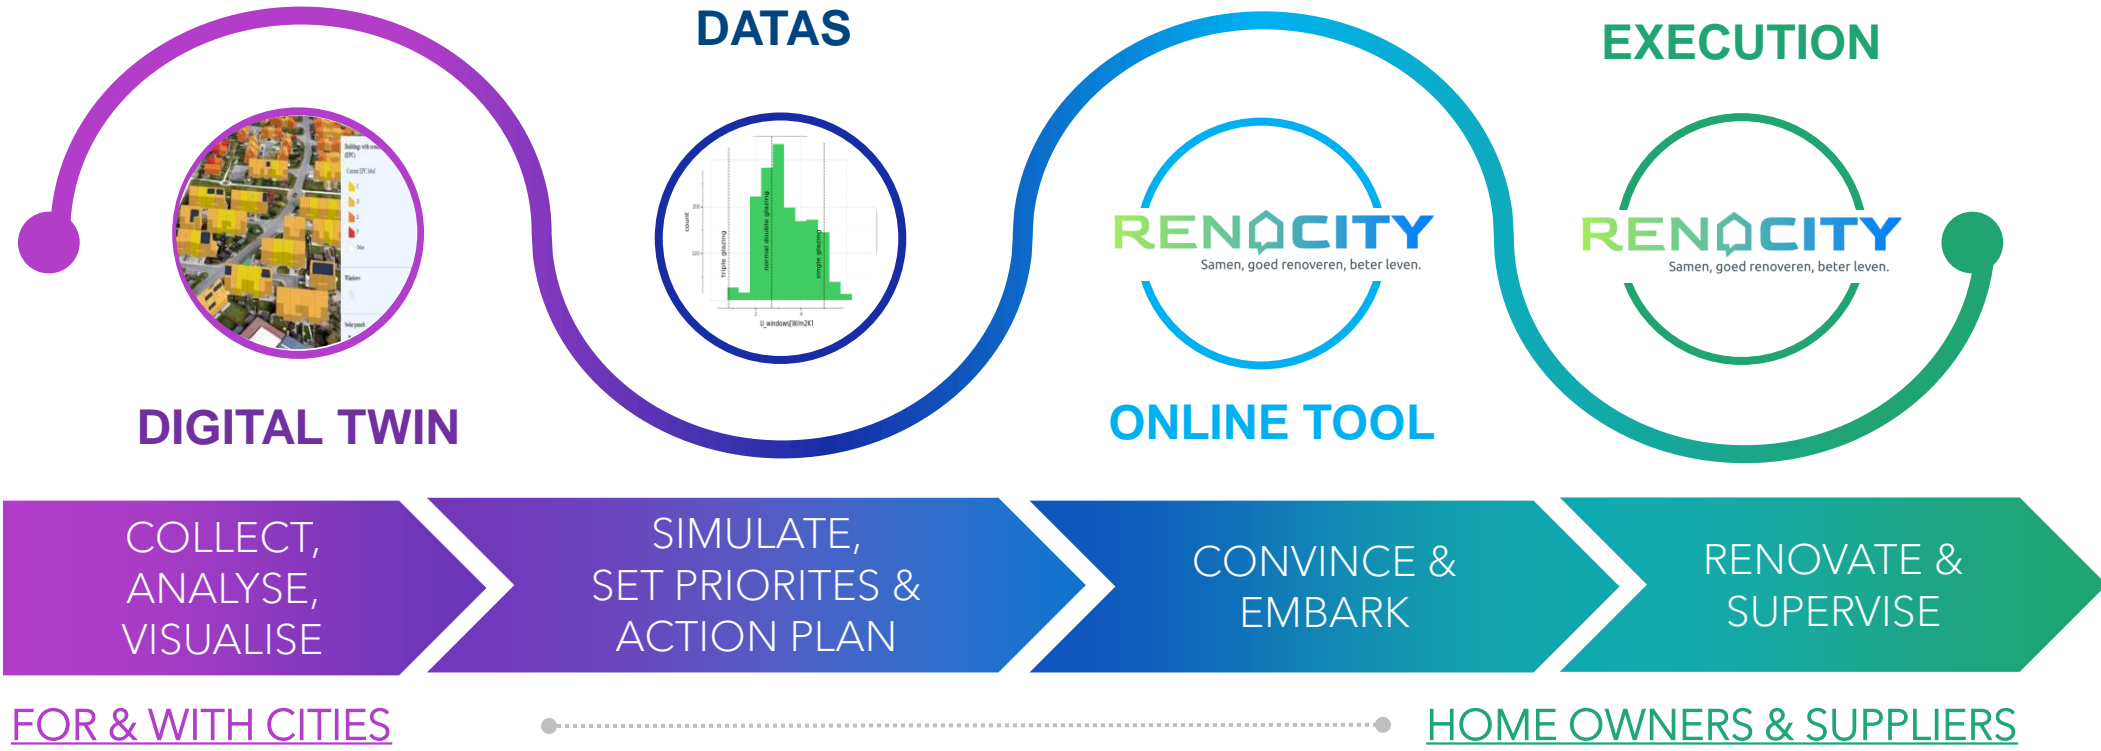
DATAS

EXECUTION

Buildings with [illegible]
Current EPC label
Windows
Solar panels

count
triple glazing
normal double glazing
single glazing
U_windows[W/m2K]

RENOCITY
Samen, goed renoveren, beter leven.

RENOCITY
Samen, goed renoveren, beter leven.

DIGITAL TWIN

ONLINE TOOL

COLLECT, ANALYSE, VISUALISE

SIMULATE, SET PRIORITES & ACTION PLAN

CONVINCE & EMBARK

RENOVATE & SUPERVISE

FOR & WITH CITIES

HOME OWNERS & SUPPLIERS